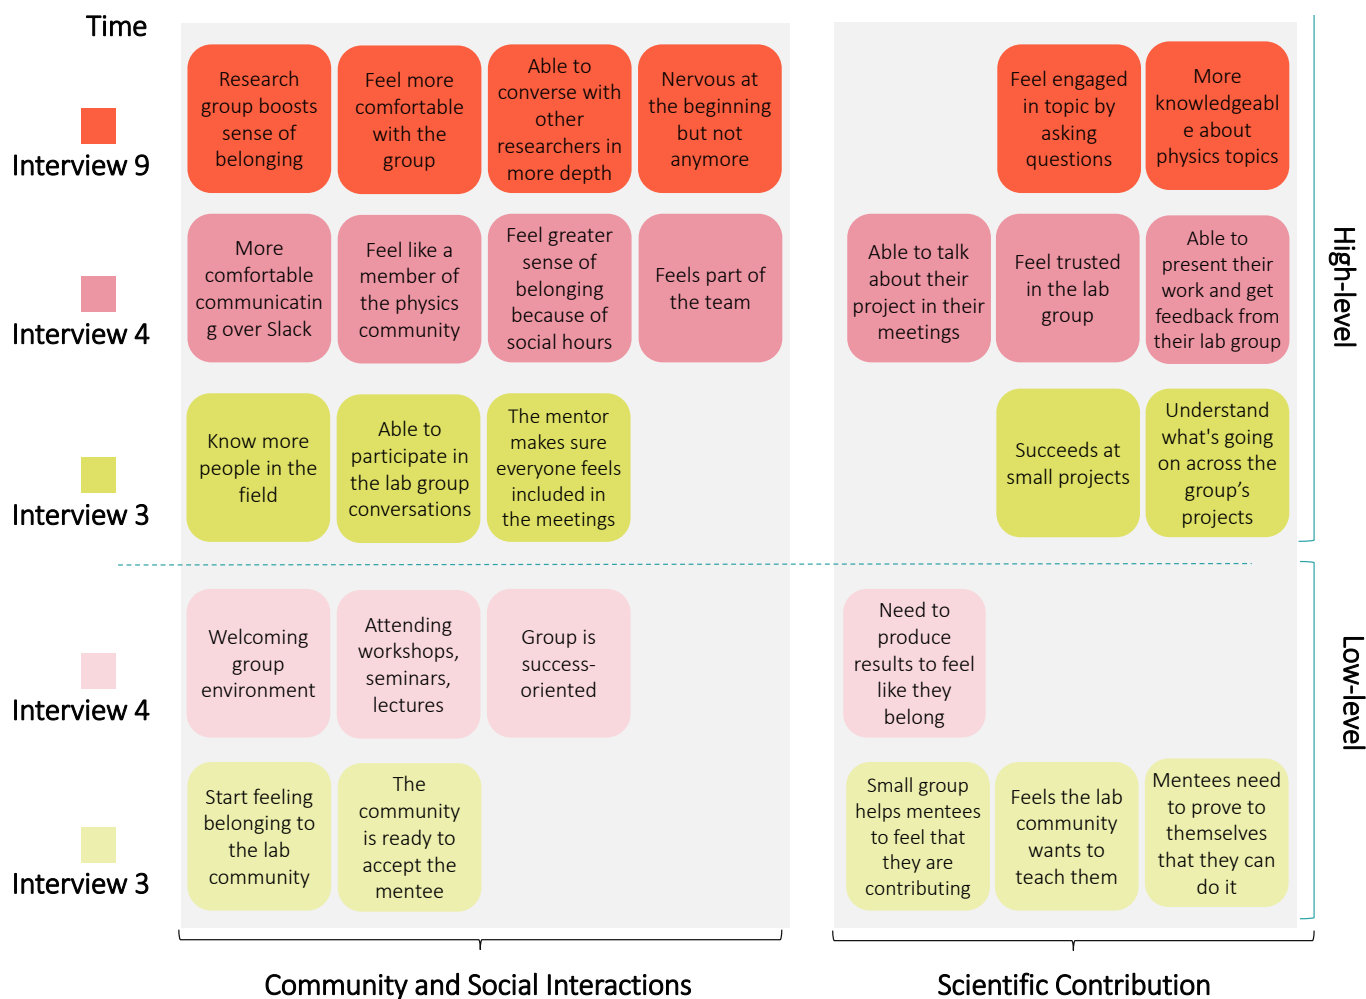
Time

Interview 9

Research group boosts sense of belonging

Feel more comfortable with the group

Able to converse with other researchers in more depth

Nervous at the beginning but not anymore

Feel engaged in topic by asking questions

More knowledgeabl e about physics topics

Interview 4

More comfortable communicatin g over Slack

Feel like a member of the physics community

Feel greater sense of belonging because of social hours

Feels part of the team

Able to talk about their project in their meetings

Feel trusted in the lab group

Able to present their work and get feedback from their lab group

Interview 3

Know more people in the field

Able to participate in the lab group conversations

The mentor makes sure everyone feels included in the meetings

Succeeds at small projects

Understand what's going on across the group's projects

High-level

Interview 4

Welcoming group environment

Attending workshops, seminars, lectures

Group is success-oriented

Need to produce results to feel like they belong

Interview 3

Start feeling belonging to the lab community

The community is ready to accept the mentee

Small group helps mentees to feel that they are contributing

Feels the lab community wants to teach them

Mentees need to prove to themselves that they can do it

Low-level

Community and Social Interactions

Scientific Contribution